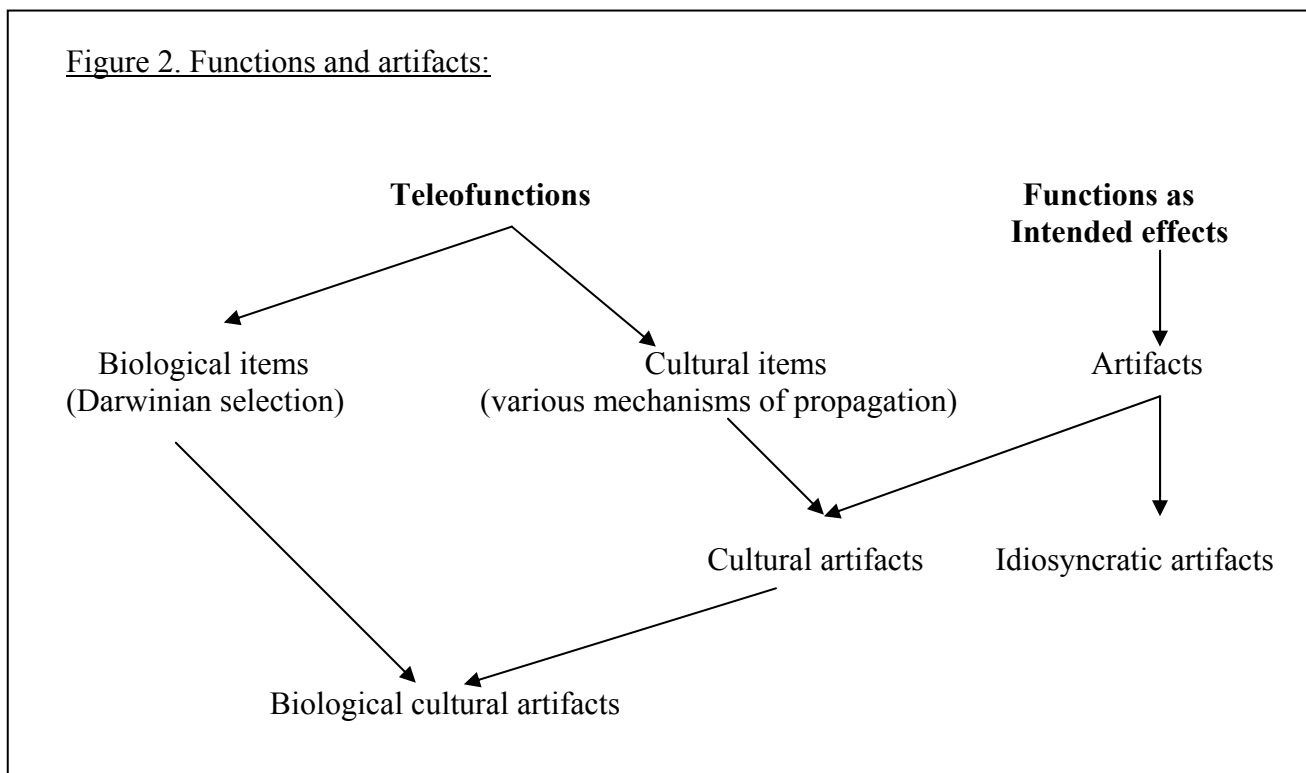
Figure 2. Functions and artifacts:

**Teleofunctions**

**Functions as Intended effects**

Biological items (Darwinian selection)

Cultural items (various mechanisms of propagation)

Artifacts

Cultural artifacts

Idiosyncratic artifacts

Biological cultural artifacts